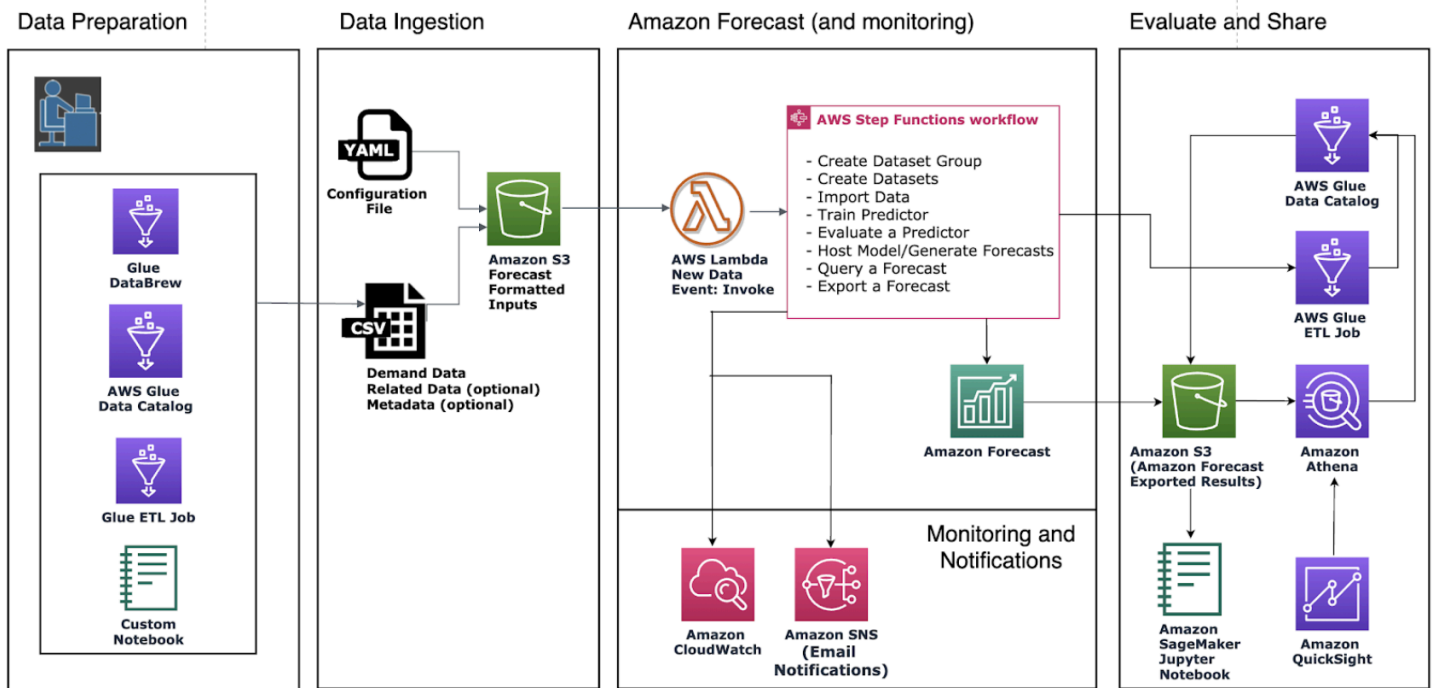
Data Preparation

Glue DataBrew

AWS Glue Data Catalog

Glue ETL Job

Custom Notebook

Data Ingestion

YAML

Configuration File

CSV

Demand Data
Related Data (optional)
Metadata (optional)

Amazon S3 Forecast Formatted Inputs

Amazon Forecast (and monitoring)

AWS Lambda New Data Event: Invoke

AWS Step Functions workflow

- Create Dataset Group
- Create Datasets
- Import Data
- Train Predictor
- Evaluate a Predictor
- Host Model/Generate Forecasts
- Query a Forecast
- Export a Forecast

Amazon Forecast

Monitoring and Notifications

Amazon CloudWatch

Amazon SNS (Email Notifications)

Evaluate and Share

AWS Glue Data Catalog

AWS Glue ETL Job

Amazon S3 (Amazon Forecast Exported Results)

Amazon Athena

Amazon SageMaker Jupyter Notebook

Amazon QuickSight